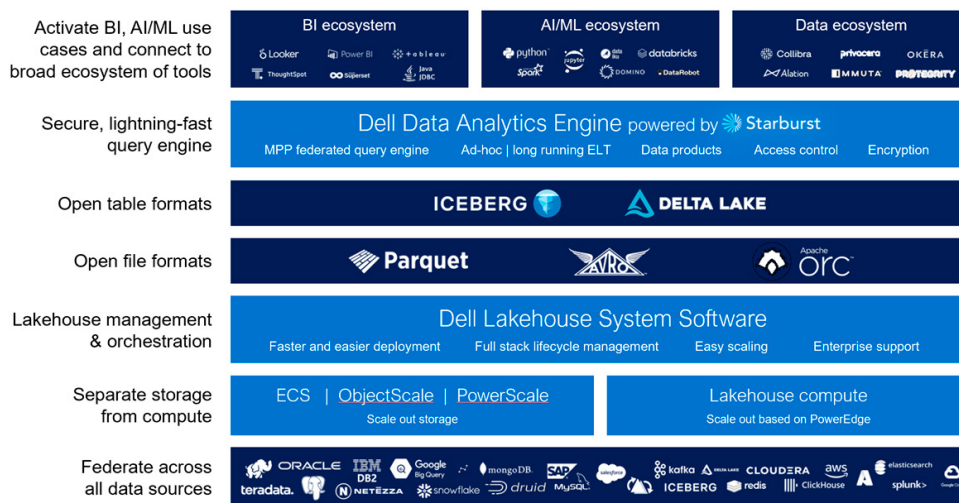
Activate BI, AI/ML use cases and connect to broad ecosystem of tools

BI ecosystem
Looker
Power BI
tableau
ThoughtSpot
Superset
Java JDBC

AI/ML ecosystem
python
Spark
jupyter
databricks
DOMINO
DataRobot

Data ecosystem
Collibra
privacera
OKERA
Alation
IMMUTA
PROTEGRITY

Secure, lightning-fast query engine

Dell Data Analytics Engine powered by Starburst
MPP federated query engine
Ad-hoc | long running ELT
Data products
Access control
Encryption

Open table formats

ICEBERG
DELTA LAKE

Open file formats

Parquet
AVRO
Apache orc

Lakehouse management & orchestration

Dell Lakehouse System Software
Faster and easier deployment
Full stack lifecycle management
Easy scaling
Enterprise support

Separate storage from compute

ECS | ObjectScale | PowerScale
Scale out storage

Lakehouse compute
Scale out based on PowerEdge

Federate across all data sources

ORACLE
IBM DB2
Google Big Query
mongoDB
SAP
salesforce
kafka
DELTA LAKE
CLOUDERA
aws
elasticsearch
teradata.
NETEZZA
snowflake
druid
MySQL
ICEBERG
redis
ClickHouse
splunk>